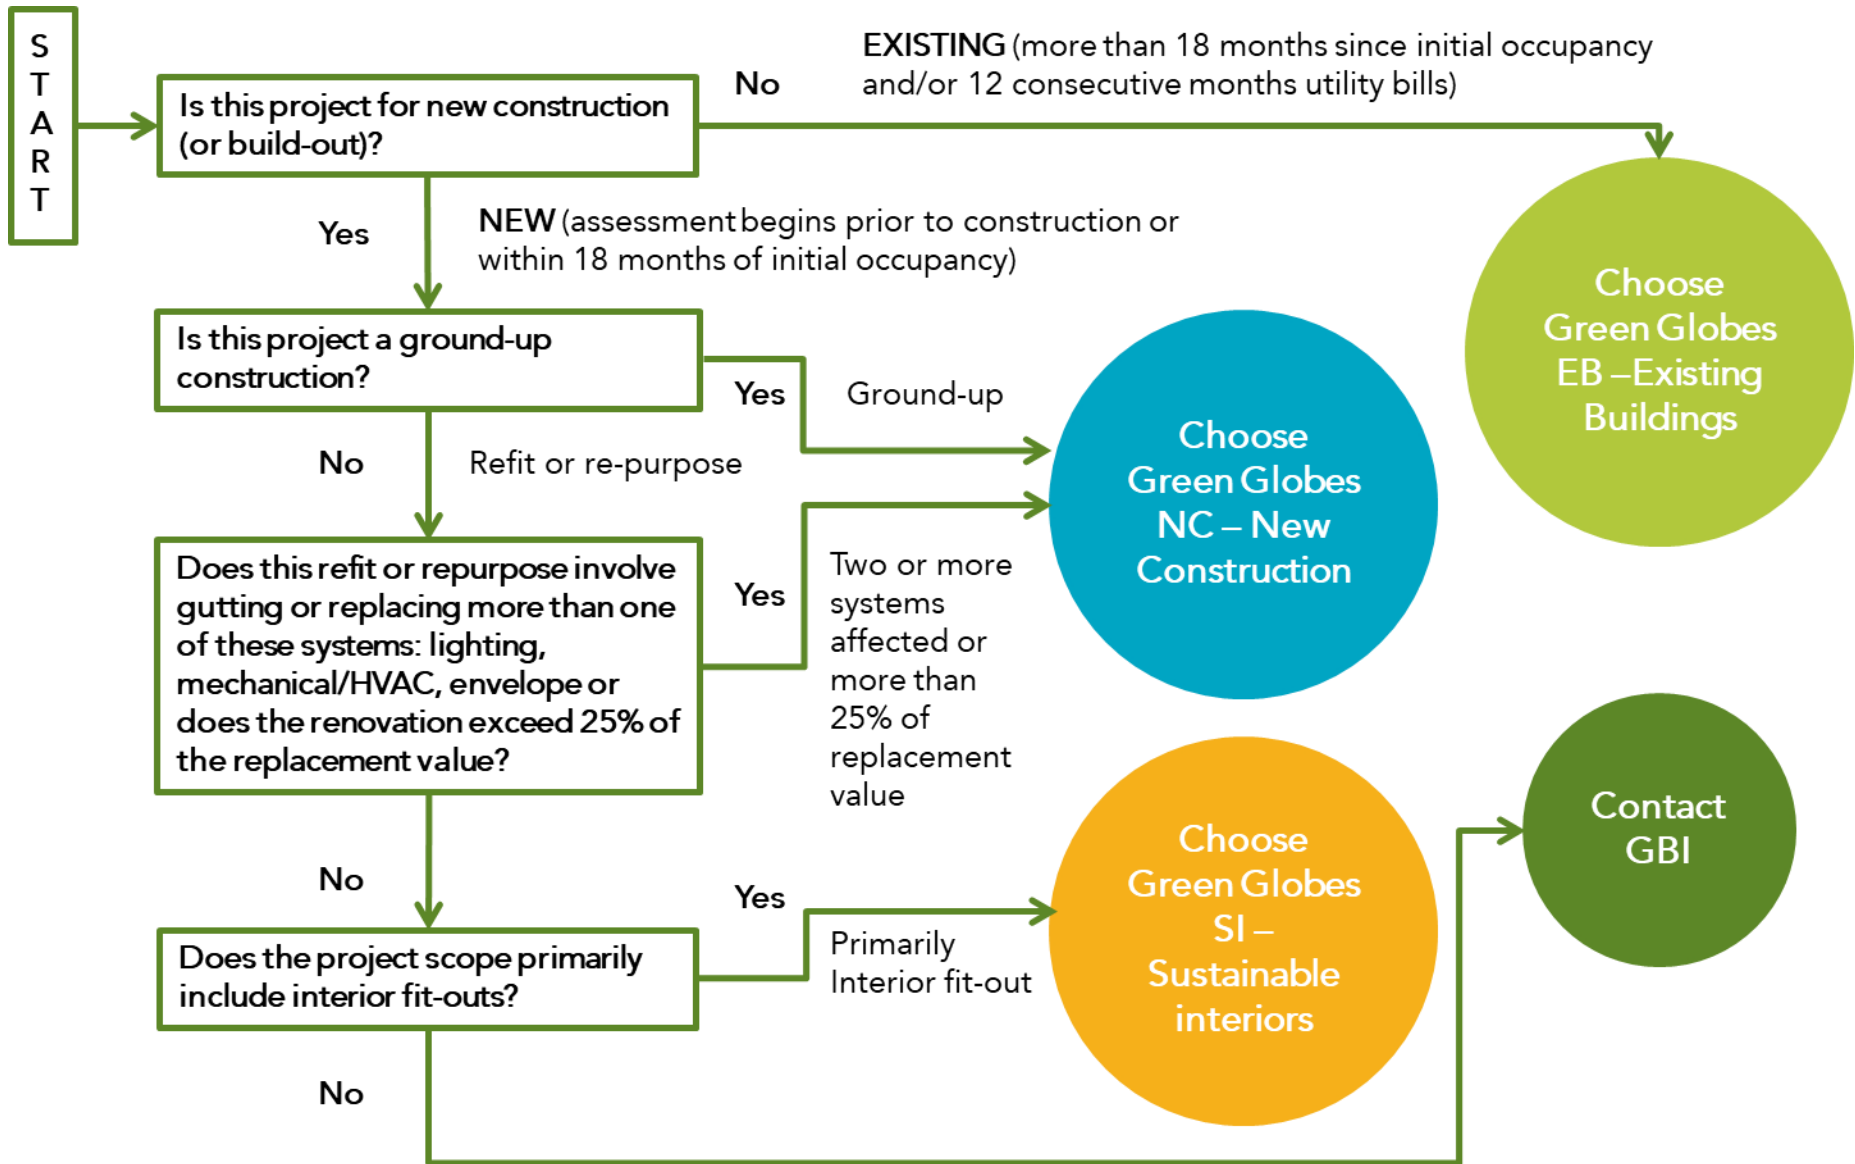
START

Is this project for new construction (or build-out)?

No

EXISTING (more than 18 months since initial occupancy and/or 12 consecutive months utility bills)

Choose Green Globes EB – Existing Buildings

Yes

NEW (assessment begins prior to construction or within 18 months of initial occupancy)

Is this project a ground-up construction?

Yes

Ground-up

Choose Green Globes NC – New Construction

No

Refit or re-purpose

Does this refit or repurpose involve gutting or replacing more than one of these systems: lighting, mechanical/HVAC, envelope or does the renovation exceed 25% of the replacement value?

Yes

Two or more systems affected or more than 25% of replacement value

No

Does the project scope primarily include interior fit-outs?

Yes

Primarily Interior fit-out

Choose Green Globes SI – Sustainable interiors

Contact GBI

No